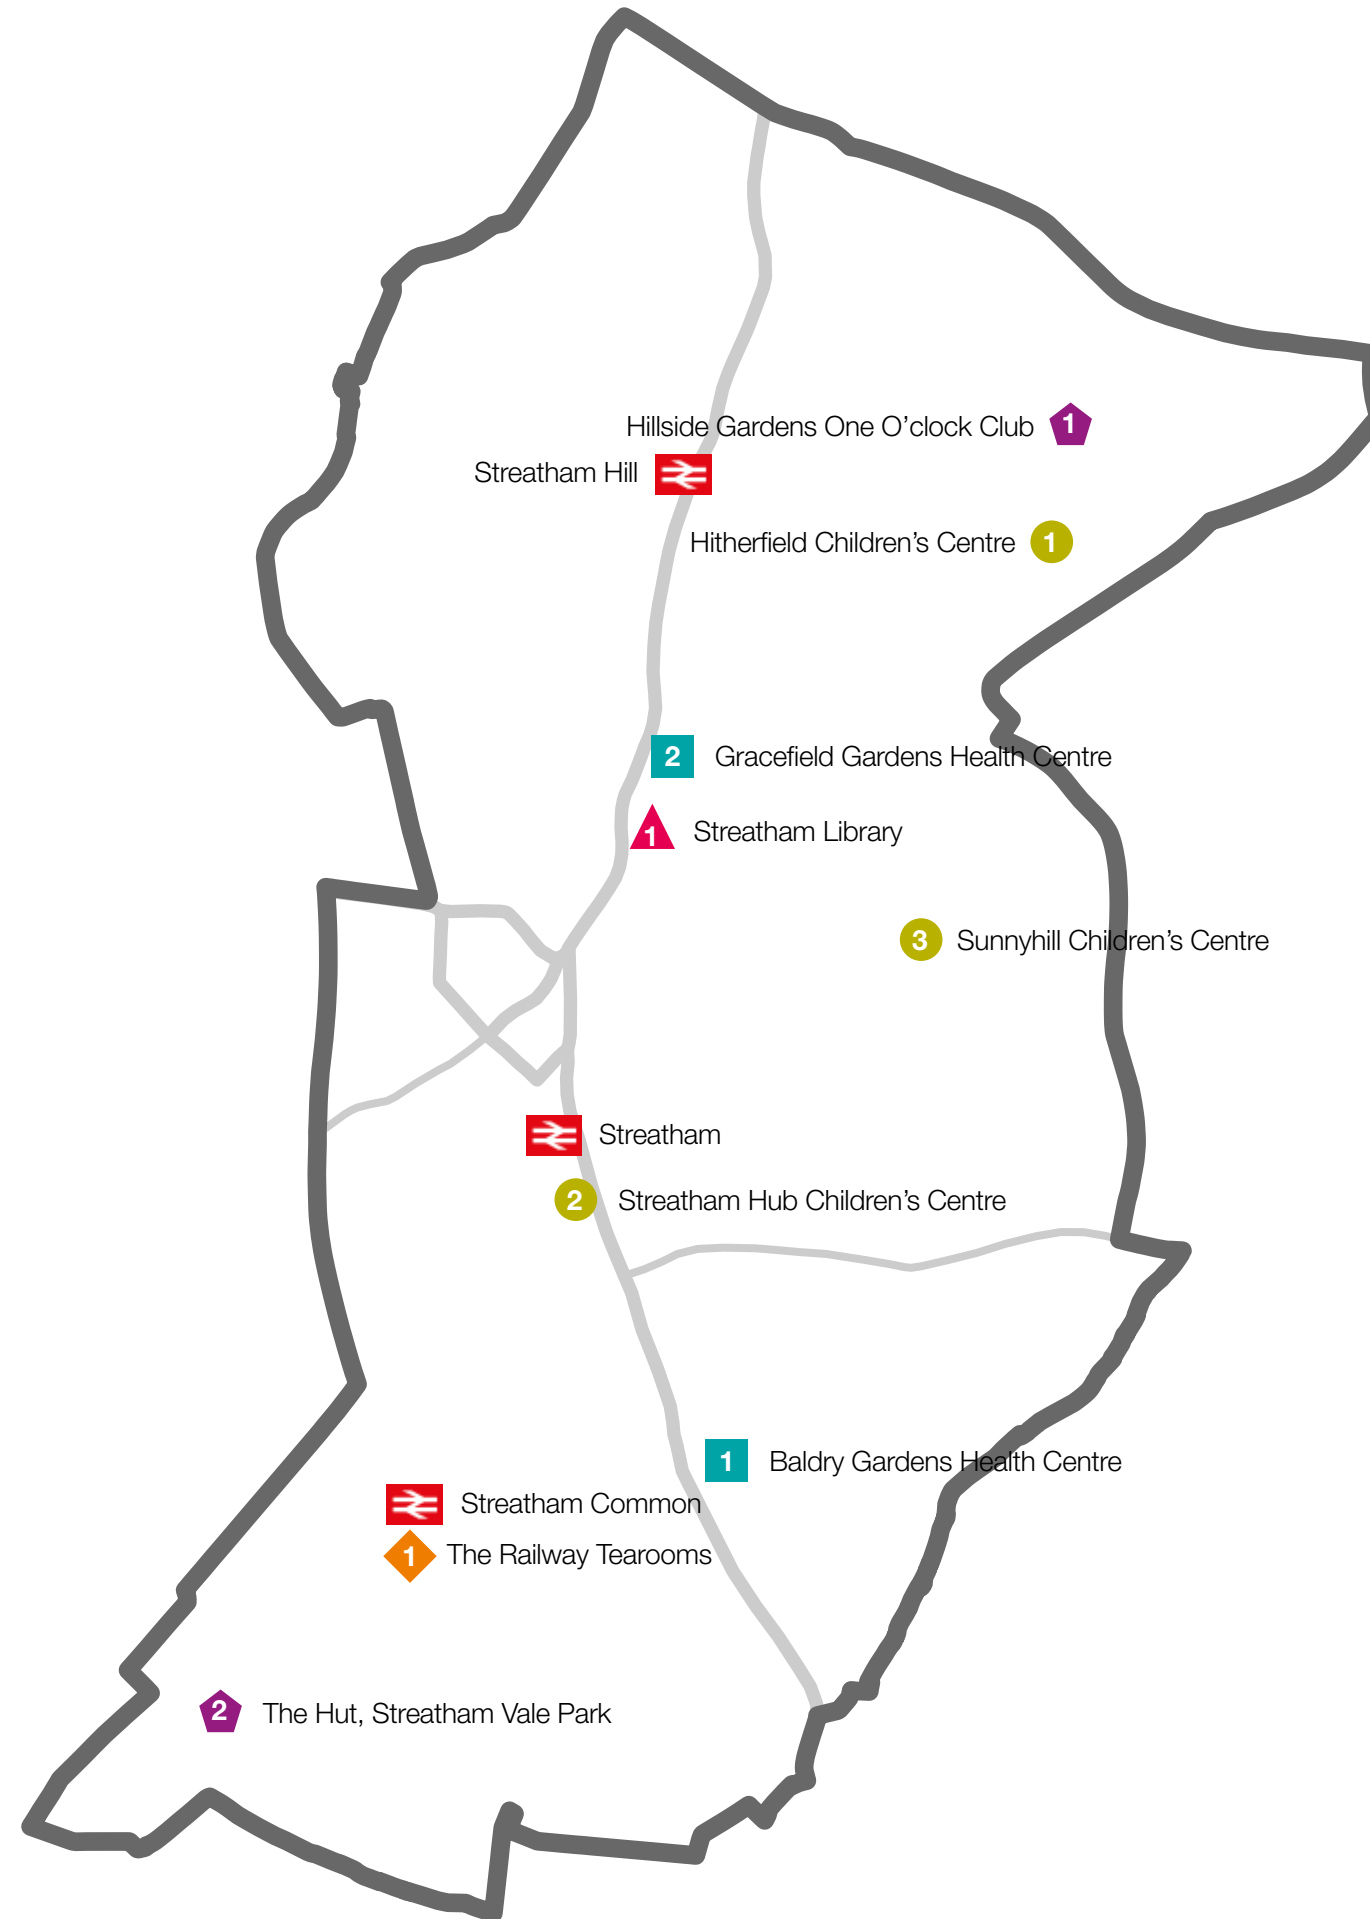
Hillside Gardens One O'clock Club 1

Streatham Hill

Hitherfield Children's Centre 1

2 Gracefield Gardens Health Centre

1 Streatham Library

3 Sunnyhill Children's Centre

Streatham

2 Streatham Hub Children's Centre

1 Baldry Gardens Health Centre

Streatham Common

1 The Railway Tearooms

2 The Hut, Streatham Vale Park